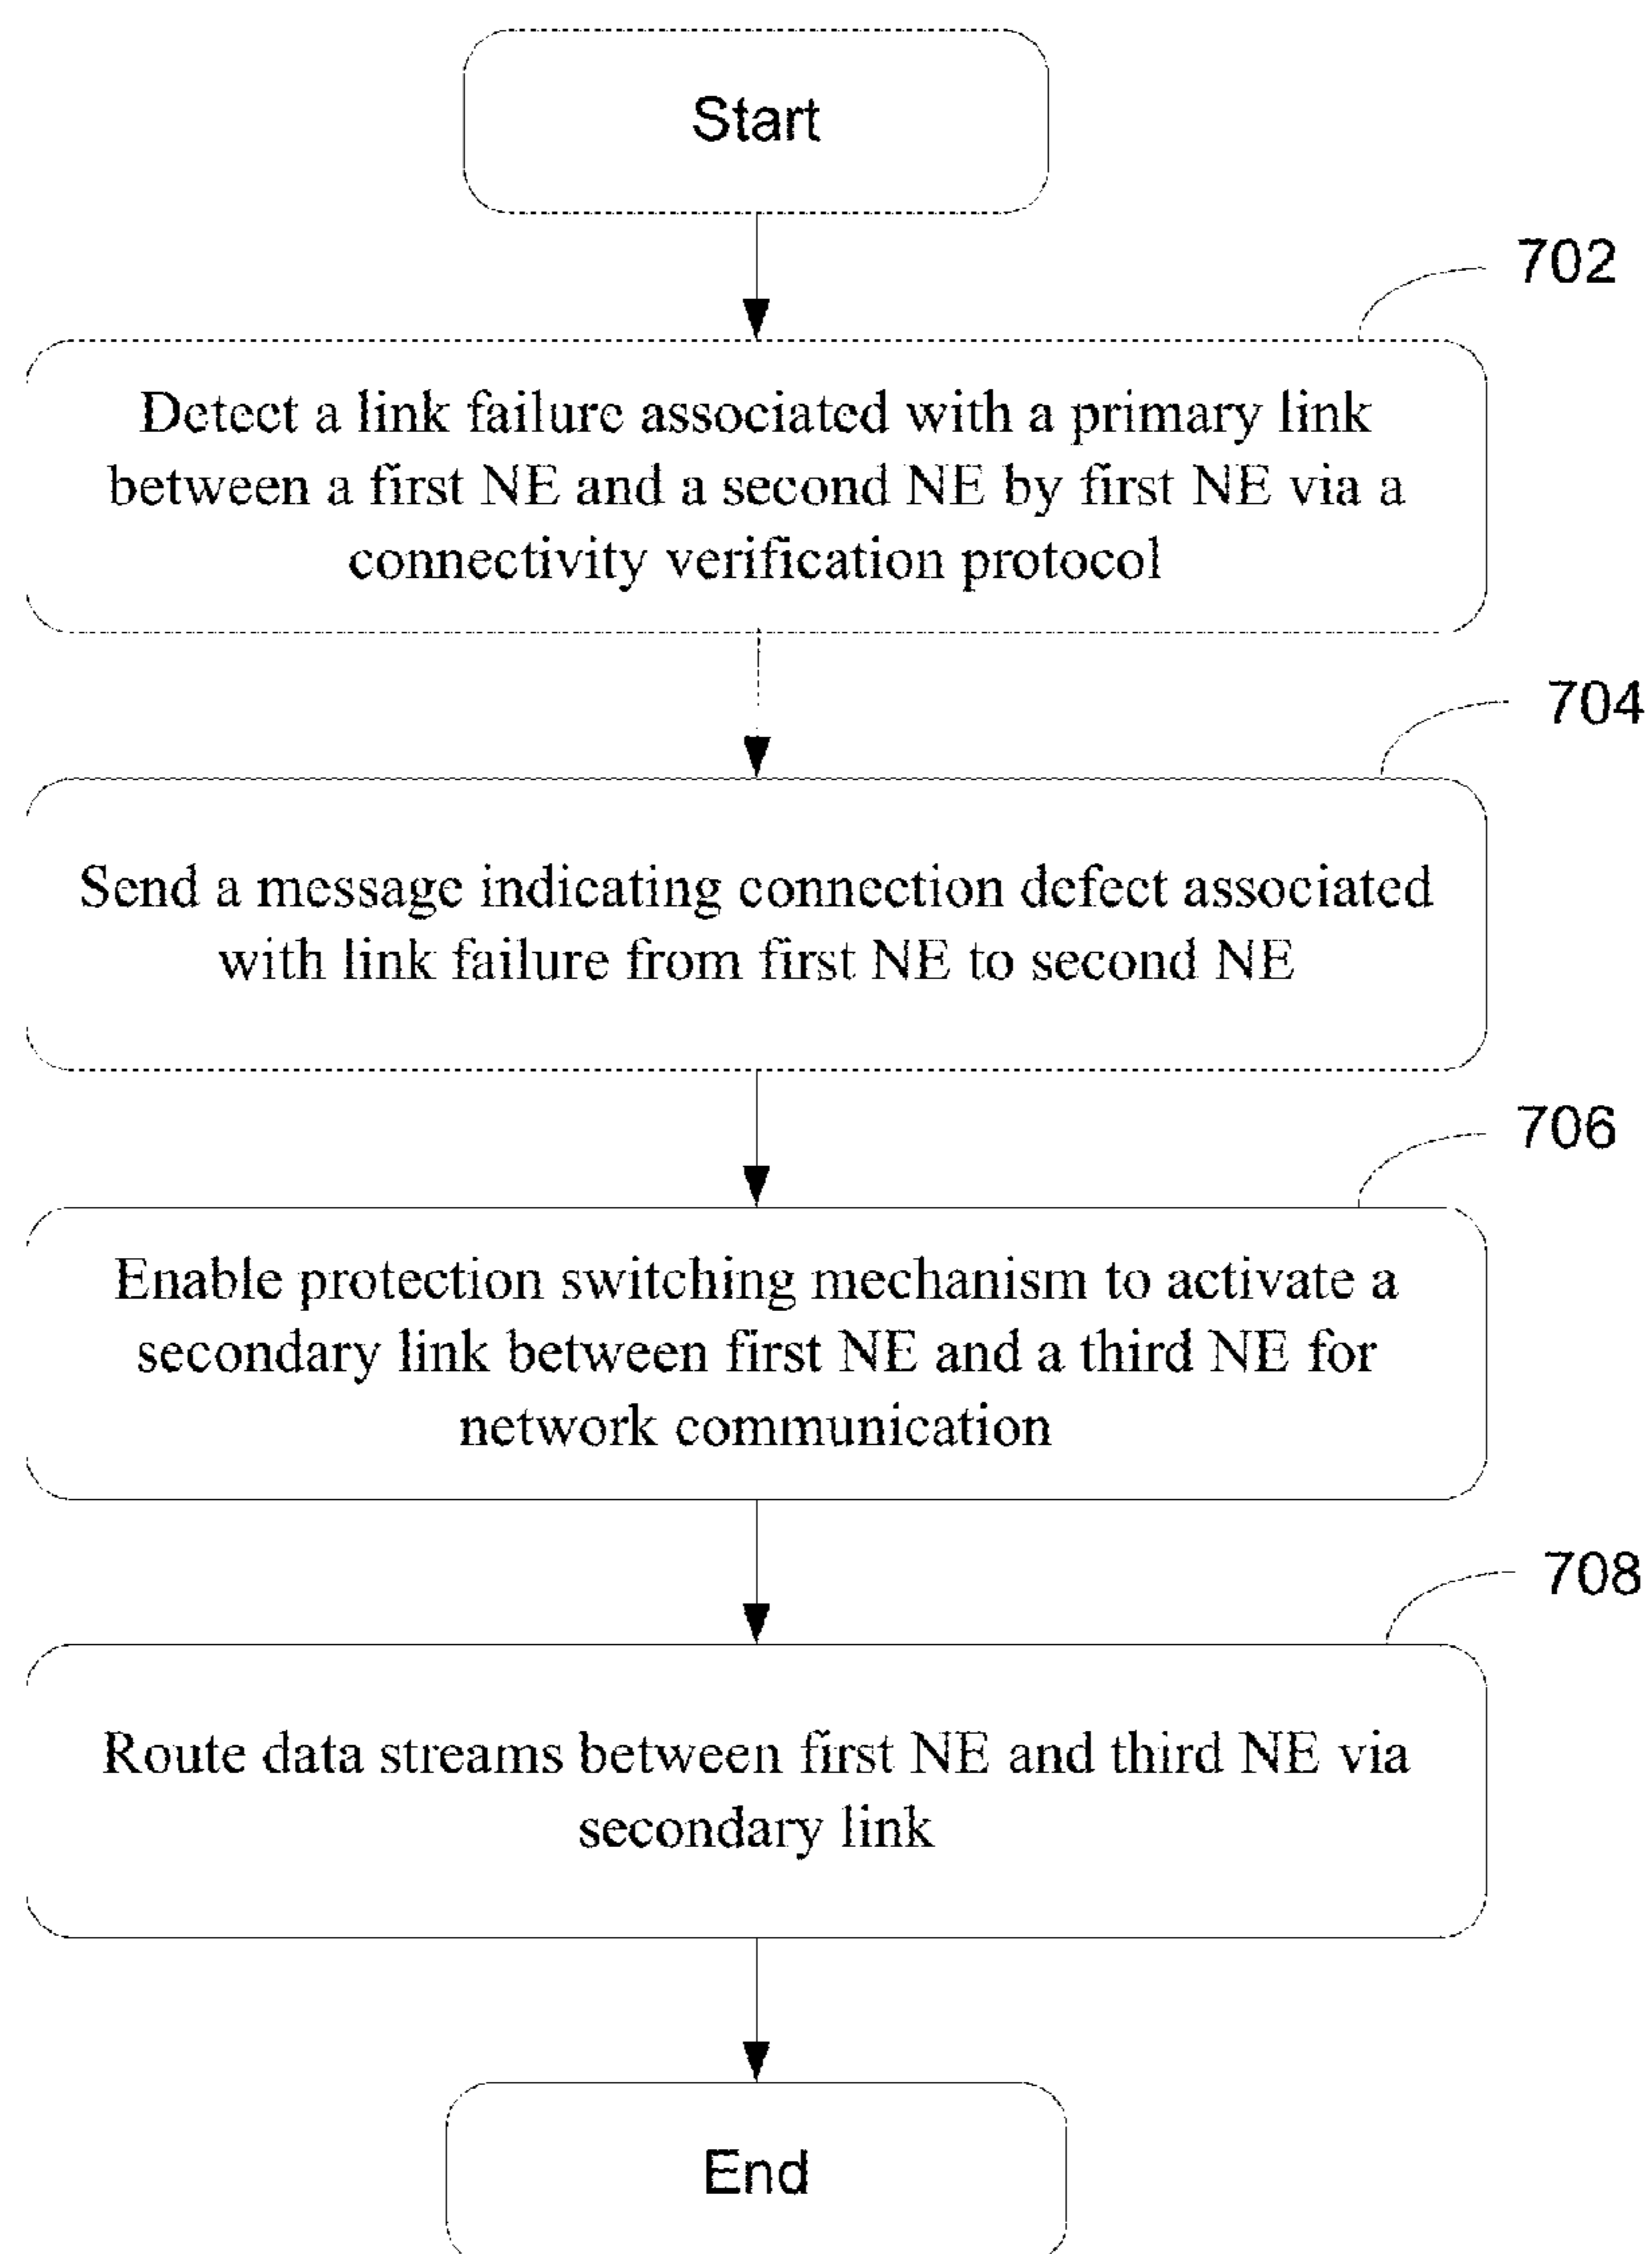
Start

702

Detect a link failure associated with a primary link between a first NE and a second NE by first NE via a connectivity verification protocol

704

Send a message indicating connection defect associated with link failure from first NE to second NE

706

Enable protection switching mechanism to activate a secondary link between first NE and a third NE for network communication

708

Route data streams between first NE and third NE via secondary link

End